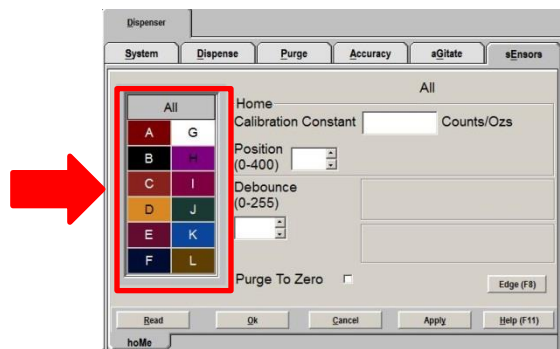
Dispenser

System
Dispense
Purge
Accuracy
aGitate
sEnsors

All

All

| A | G |
|---|---|
| B | H |
| C | I |
| D | J |
| E | K |
| F | L |

Home
Calibration Constant
Counts/Ozs
Position
(0-400)
Debounce
(0-255)

Purge To Zero

Edge (F8)

Read
Ok
Cancel
Apply
Help (F11)

hoMe